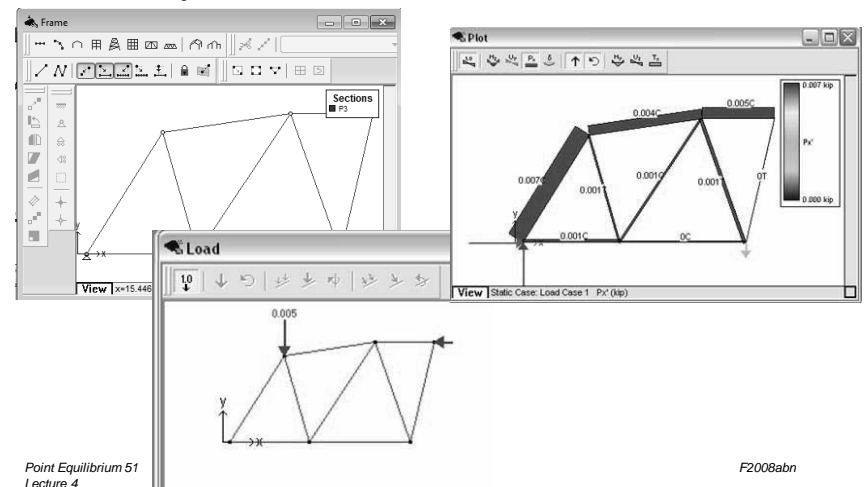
Frame

Sections
P3

View x=15.446

Load

1.0

0.005

Plot

0.007 kip

Px'

0.000 kip

0.004C

0.005C

0.007C

0.001T

0.001C

0.001T

0T

0.001C

0C

View Static Case: Load Case 1 Px' (kip)

Point Equilibrium 51
Lecture 4

F2008abn